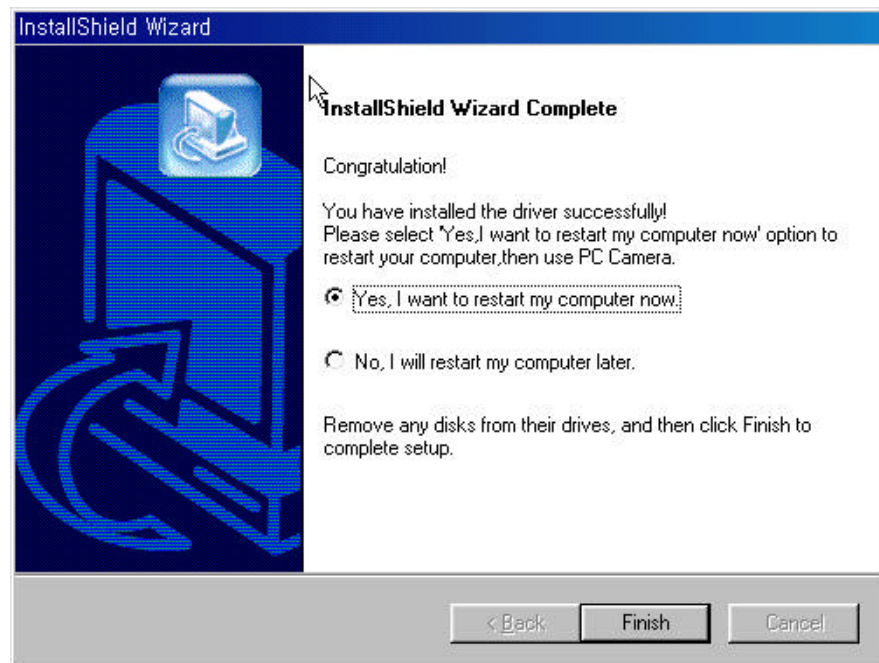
InstallShield Wizard

InstallShield Wizard Complete

Congratulation!

You have installed the driver successfully!
Please select 'Yes,I want to restart my computer now' option to restart your computer,then use PC Camera.

Yes, I want to restart my computer now.

No, I will restart my computer later.

Remove any disks from their drives, and then click Finish to complete setup.

< Back
Finish
Cancel